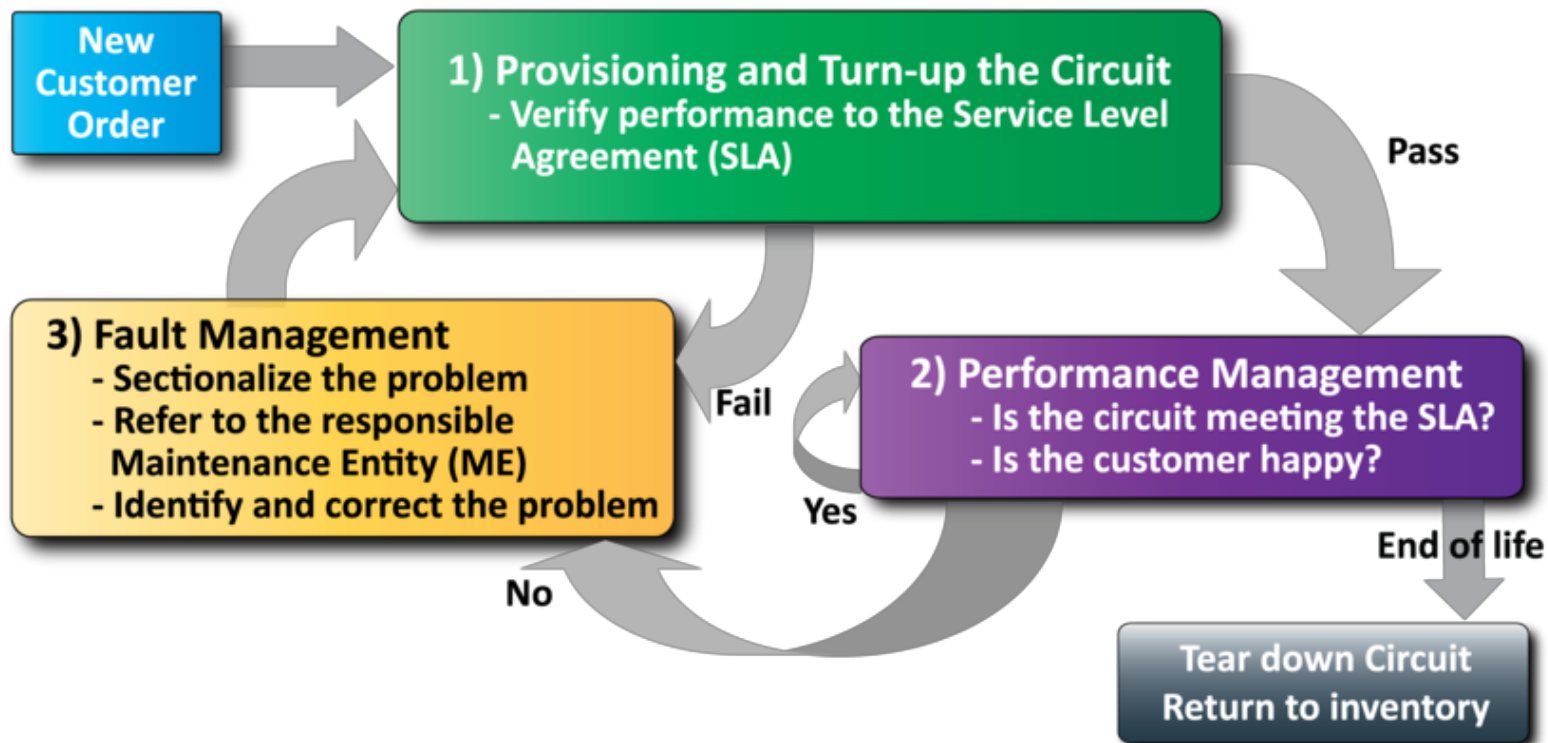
New Customer Order

1) Provisioning and Turn-up the Circuit
- Verify performance to the Service Level Agreement (SLA)

Pass

3) Fault Management
- Sectionalize the problem
- Refer to the responsible Maintenance Entity (ME)
- Identify and correct the problem

Fail

2) Performance Management
- Is the circuit meeting the SLA?
- Is the customer happy?

Yes

No

End of life

Tear down Circuit
Return to inventory